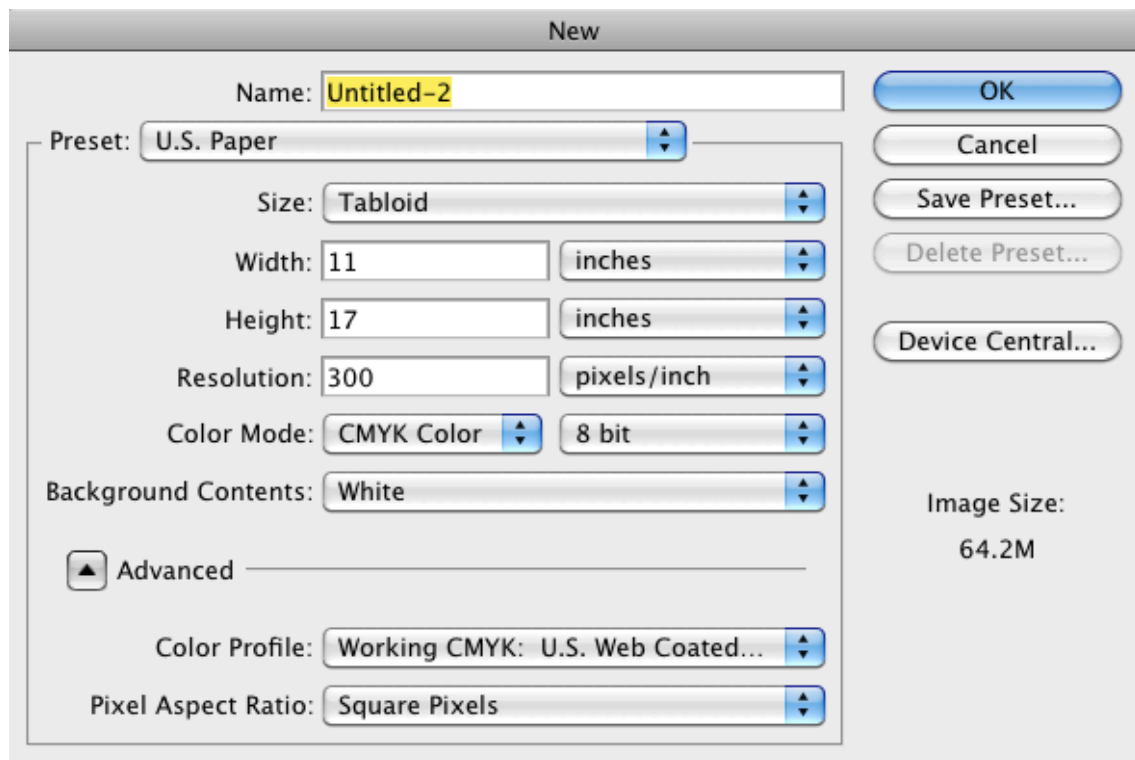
New

Name: Untitled-2

Preset: U.S. Paper

Size: Tabloid

Width: 11 inches

Height: 17 inches

Resolution: 300 pixels/inch

Color Mode: CMYK Color 8 bit

Background Contents: White

Advanced

Color Profile: Working CMYK: U.S. Web Coated...

Pixel Aspect Ratio: Square Pixels

OK

Cancel

Save Preset...

Delete Preset...

Device Central...

Image Size:

64.2M